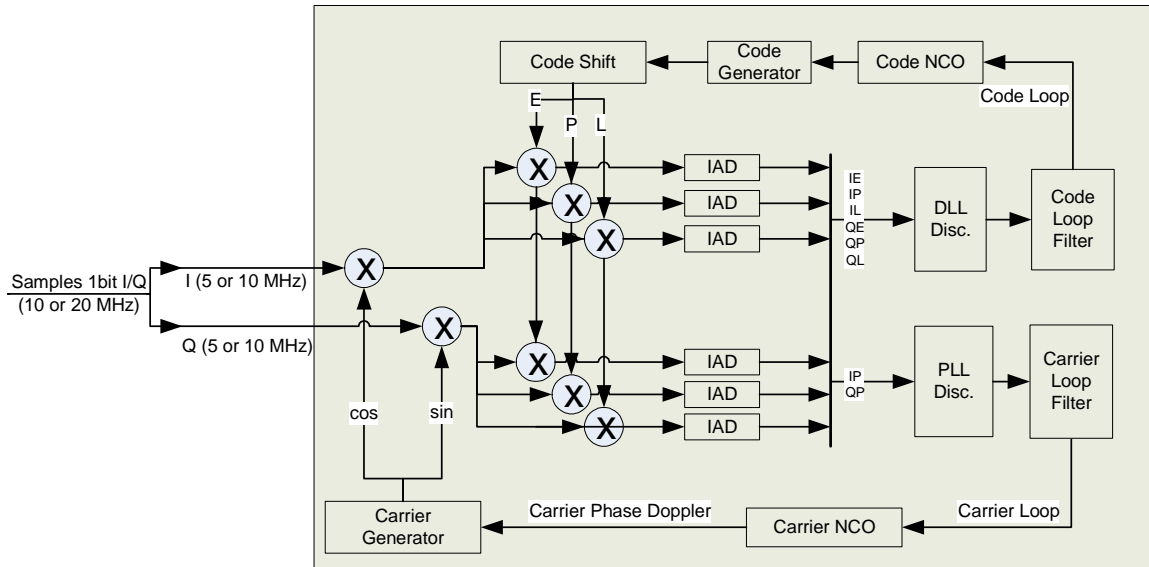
Code Shift

Code Generator

Code NCO

Code Loop

E

P

L

X

X

X

IAD

IAD

IAD

IE
IP
IL
QE
QP
QL

DLL Disc.

Code Loop Filter

Samples 1bit I/Q
(10 or 20 MHz)

I (5 or 10 MHz)

Q (5 or 10 MHz)

X

X

X

X

X

IAD

IAD

IAD

IP
QP

PLL Disc.

Carrier Loop Filter

cos

sin

Carrier Generator

Carrier Phase Doppler

Carrier NCO

Carrier Loop